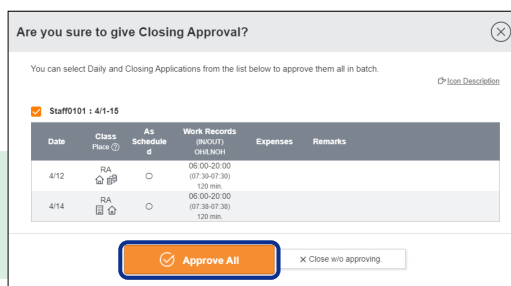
Are you sure to give Closing Approval?

You can select Daily and Closing Applications from the list below to approve them all in batch.

Icon Description

Staff0101 : 4/1-15

| Date | Class Place ? | As Scheduled | Work Records (IN/OUT) OH/LNOH | Expenses | Remarks |
|---|---|---|---|---|---|
| 4/12 | RA | ○ | 06:00-20:00 (07:30-07:30) 120 min. | | |
| 4/14 | RA | ○ | 06:00-20:00 (07:38-07:38) 120 min. | | |

Approve All

× Close w/o approving.